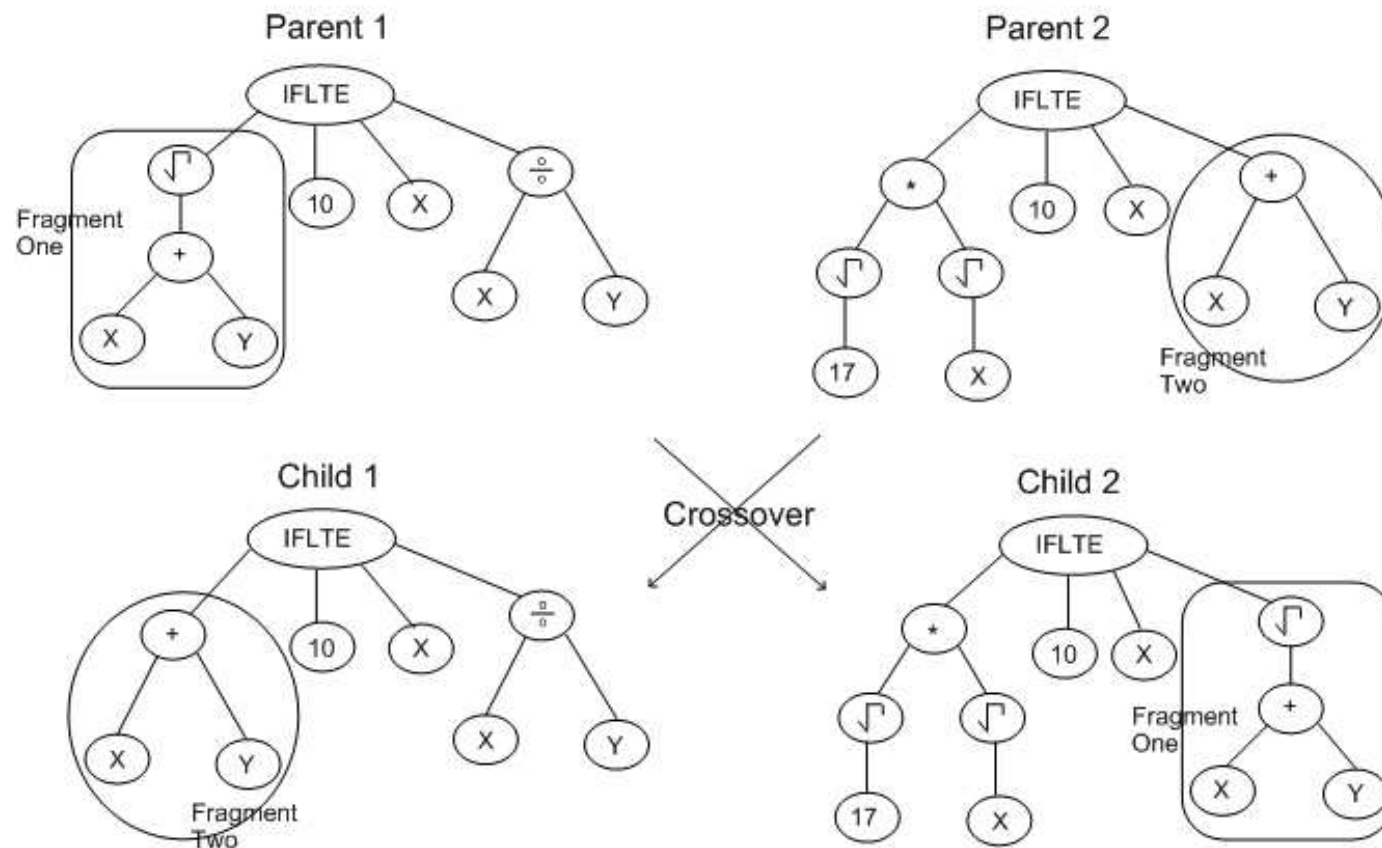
Parent 1

IFLTE

$\sqrt{}$

10

X

$\div$

Fragment One

+

X

Y

X

Y

Parent 2

IFLTE

*

10

X

+

$\sqrt{}$

$\sqrt{}$

X

Y

17

X

Fragment Two

Crossover

Child 1

IFLTE

+

10

X

$\div$

X

Y

X

Y

Fragment Two

Child 2

IFLTE

*

10

X

$\sqrt{}$

$\sqrt{}$

$\sqrt{}$

Fragment One

+

17

X

X

Y